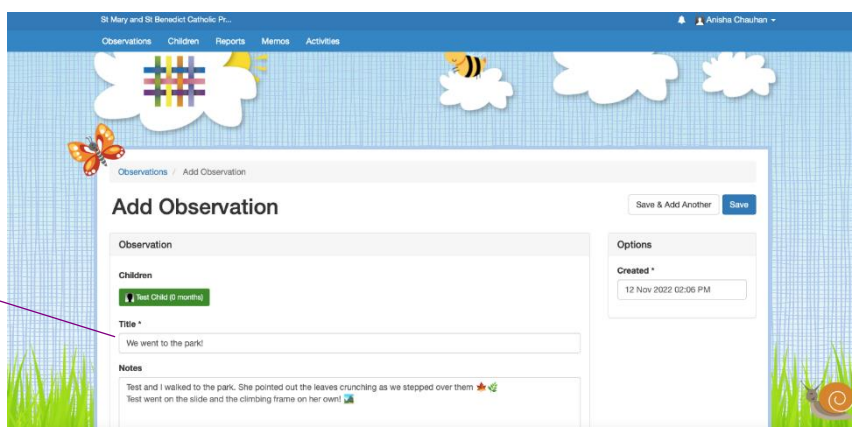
St Mary and St Benedict Catholic Pr...

Anisha Chauhan

Observations Children Reports Memos Activities

Observations / Add Observation

Add Observation

Save & Add Another

Save

Observation

Children

Test Child (6 months)

Title *

We went to the park!

Notes

Test and I walked to the park. She pointed out the leaves crunching as we stepped over them
Test went on the slide and the climbing frame on her own!

Options

Created *

12 Nov 2022 02:06 PM